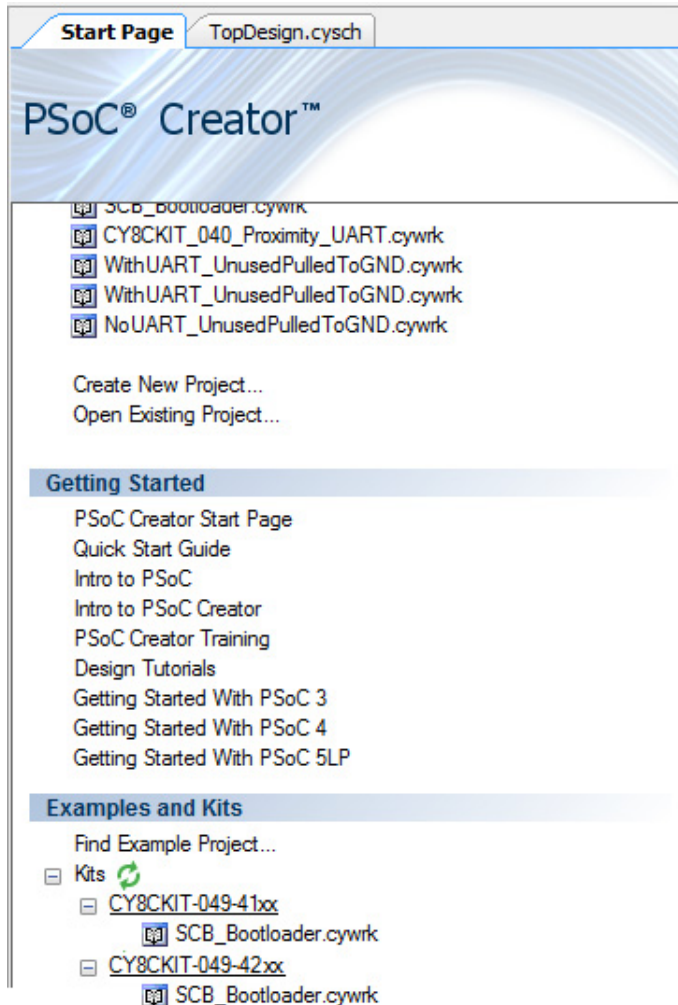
Start Page
TopDesign.cysch

PSoC® Creator™

SCB_Bootloader.cywrk
CY8CKIT_040_Proximity_UART.cywrk
WithUART_UnusedPulledToGND.cywrk
WithUART_UnusedPulledToGND.cywrk
NoUART_UnusedPulledToGND.cywrk

Create New Project...
Open Existing Project...

Getting Started

PSoC Creator Start Page
Quick Start Guide
Intro to PSoC
Intro to PSoC Creator
PSoC Creator Training
Design Tutorials
Getting Started With PSoC 3
Getting Started With PSoC 4
Getting Started With PSoC 5LP

Examples and Kits

Find Example Project...
Kits
CY8CKIT-049-41xx
SCB_Bootloader.cywrk
CY8CKIT-049-42xx
SCB_Bootloader.cywrk